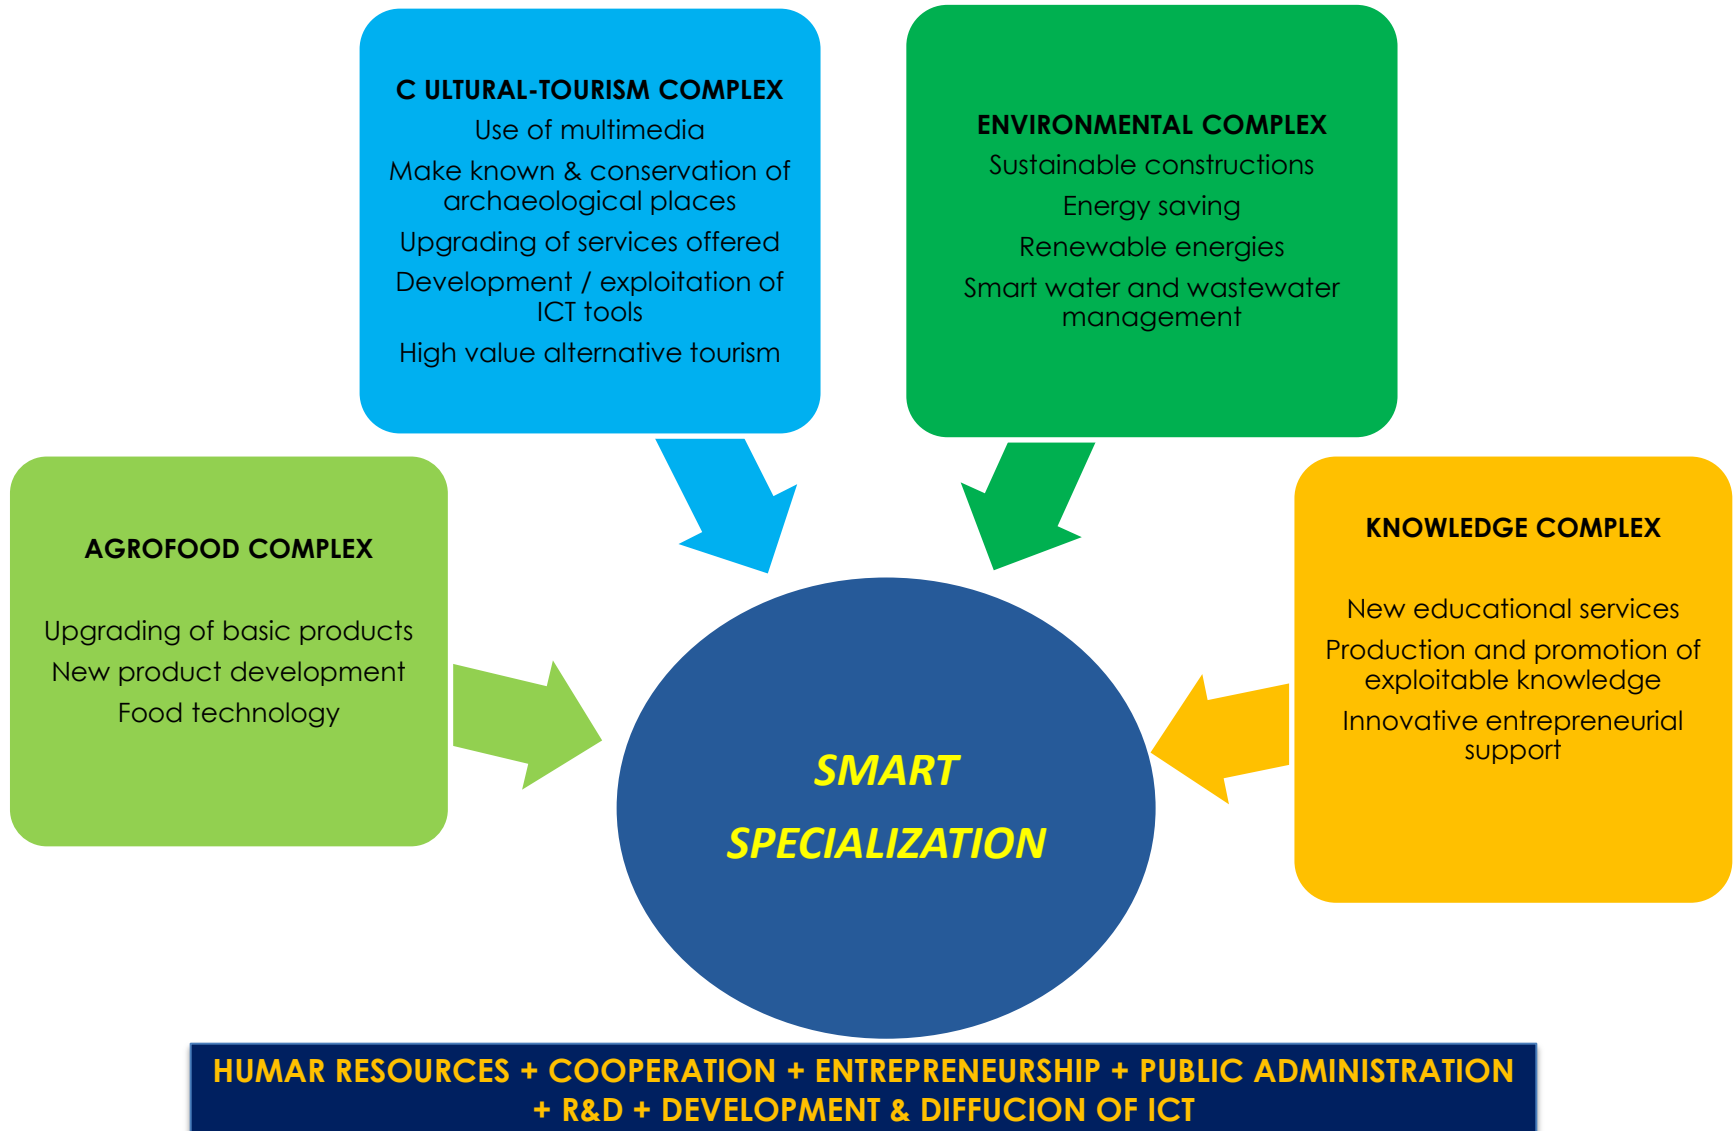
C ULTURAL-TOURISM COMPLEX
Use of multimedia
Make known & conservation of archaeological places
Upgrading of services offered
Development / exploitation of ICT tools
High value alternative tourism

ENVIRONMENTAL COMPLEX
Sustainable constructions
Energy saving
Renewable energies
Smart water and wastewater management

AGROFOOD COMPLEX
Upgrading of basic products
New product development
Food technology

KNOWLEDGE COMPLEX
New educational services
Production and promotion of exploitable knowledge
Innovative entrepreneurial support

SMART
SPECIALIZATION

HUMAR RESOURCES + COOPERATION + ENTREPRENEURSHIP + PUBLIC ADMINISTRATION + R&D + DEVELOPMENT & DIFFUCION OF ICT